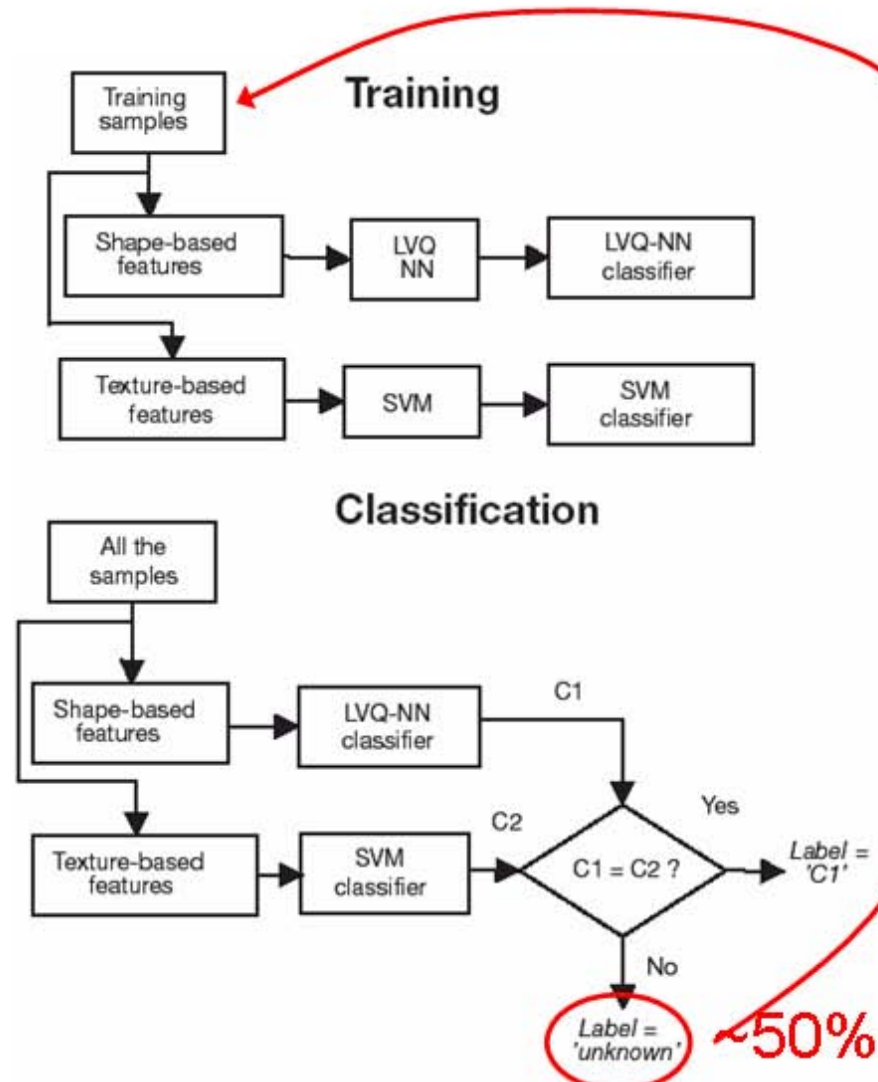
Training

Training samples

Shape-based features

LVQ NN

LVQ-NN classifier

Texture-based features

SVM

SVM classifier

Classification

All the samples

Shape-based features

LVQ-NN classifier

C1

Texture-based features

SVM classifier

C2

C1 = C2 ?

Yes

Label = 'C1'

No

Label = 'unknown'

~50%